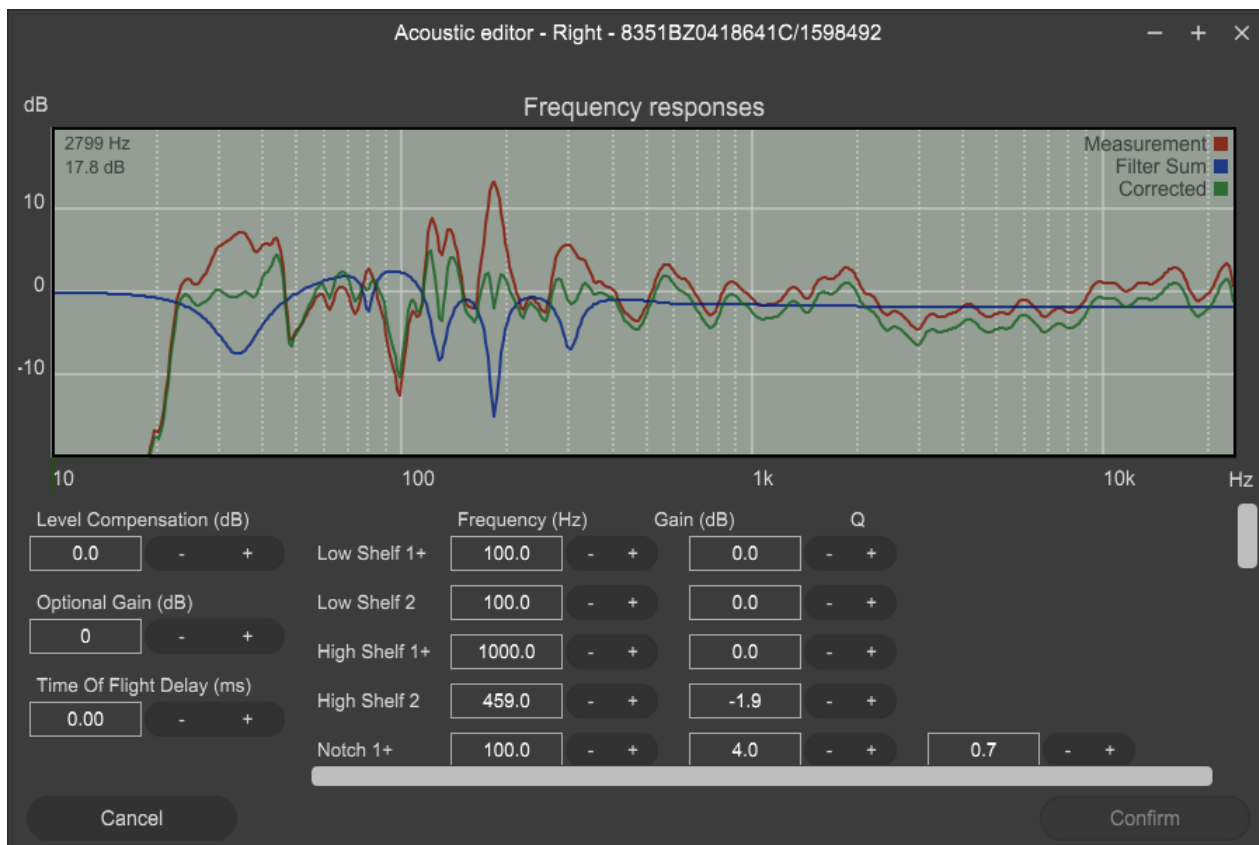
Acoustic editor - Right - 8351BZ0418641C/1598492

dB

Frequency responses

2799 Hz
17.8 dB

Measurement
Filter Sum
Corrected

10
0
-10

10
100
1k
10k
Hz

Level Compensation (dB)
0.0 - +

Optional Gain (dB)
0 - +

Time Of Flight Delay (ms)
0.00 - +

| | Frequency (Hz) | | Gain (dB) | | Q | |
|---|---|---|---|---|---|---|
| Low Shelf 1+ | 100.0 | - + | 0.0 | - + | | |
| Low Shelf 2 | 100.0 | - + | 0.0 | - + | | |
| High Shelf 1+ | 1000.0 | - + | 0.0 | - + | | |
| High Shelf 2 | 459.0 | - + | -1.9 | - + | | |
| Notch 1+ | 100.0 | - + | 4.0 | - + | 0.7 | - + |

Cancel

Confirm